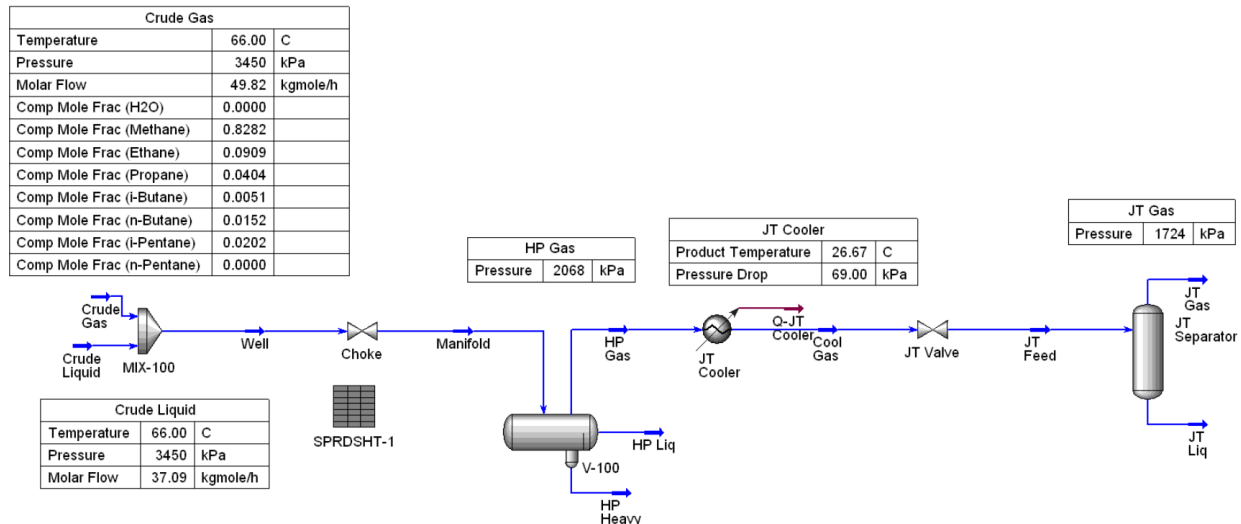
| Crude Gas | | |
|---|---|---|
| Temperature | 66.00 | C |
| Pressure | 3450 | kPa |
| Molar Flow | 49.82 | kgmole/h |
| Comp Mole Frac (H2O) | 0.0000 | |
| Comp Mole Frac (Methane) | 0.8282 | |
| Comp Mole Frac (Ethane) | 0.0909 | |
| Comp Mole Frac (Propane) | 0.0404 | |
| Comp Mole Frac (i-Butane) | 0.0051 | |
| Comp Mole Frac (n-Butane) | 0.0152 | |
| Comp Mole Frac (i-Pentane) | 0.0202 | |
| Comp Mole Frac (n-Pentane) | 0.0000 | |

| HP Gas | | |
|---|---|---|
| Pressure | 2068 | kPa |

| JT Cooler | | |
|---|---|---|
| Product Temperature | 26.67 | C |
| Pressure Drop | 69.00 | kPa |

| JT Gas | | |
|---|---|---|
| Pressure | 1724 | kPa |

Crude Gas
Crude Liquid
MIX-100
Well
Choke
Manifold
HP Gas
JT Cooler
Q-JT Cooler
Cool Gas
JT Valve
JT Feed
JT Gas
JT Separator
JT Liq
SPRDSHT-1
HP Liq
V-100
HP Heavy

| Crude Liquid | | |
|---|---|---|
| Temperature | 66.00 | C |
| Pressure | 3450 | kPa |
| Molar Flow | 37.09 | kgmole/h |